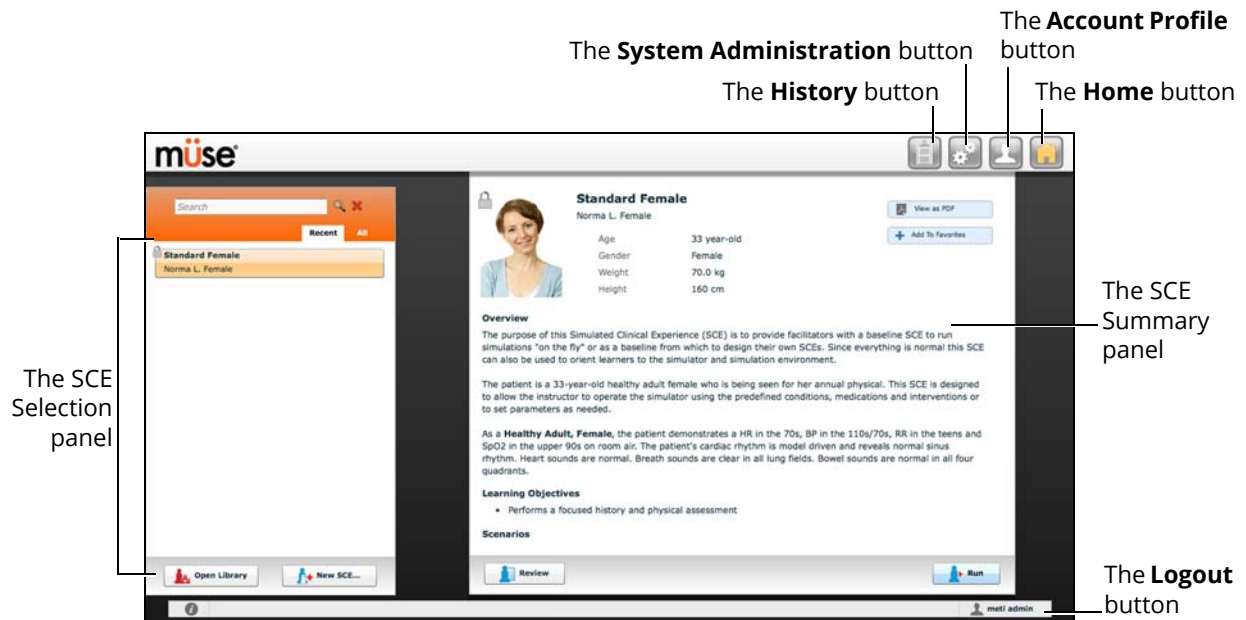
The **System Administration** button

The **Account Profile** button

The **History** button

The **Home** button

müse

Search

Recent All

Standard Female
Norma L. Female

The SCE Selection panel

Open Library

New SCE...

Standard Female
Norma L. Female

View as PDF

Add To Favorites

| Age | 33 year-old |
|---|---|
| Gender | Female |
| Weight | 70.0 kg |
| Height | 160 cm |

The SCE Summary panel

**Overview**

The purpose of this Simulated Clinical Experience (SCE) is to provide facilitators with a baseline SCE to run simulations "on the fly" or as a baseline from which to design their own SCEs. Since everything is normal this SCE can also be used to orient learners to the simulator and simulation environment.

The patient is a 33-year-old healthy adult female who is being seen for her annual physical. This SCE is designed to allow the instructor to operate the simulator using the predefined conditions, medications and interventions or to set parameters as needed.

As a **Healthy Adult, Female,** the patient demonstrates a HR in the 70s, BP in the 110s/70s, RR in the teens and SpO2 in the upper 90s on room air. The patient's cardiac rhythm is model driven and reveals normal sinus rhythm. Heart sounds are normal. Breath sounds are clear in all lung fields. Bowel sounds are normal in all four quadrants.

**Learning Objectives**

• Performs a focused history and physical assessment

**Scenarios**

Review

Run

meti admin

The **Logout** button